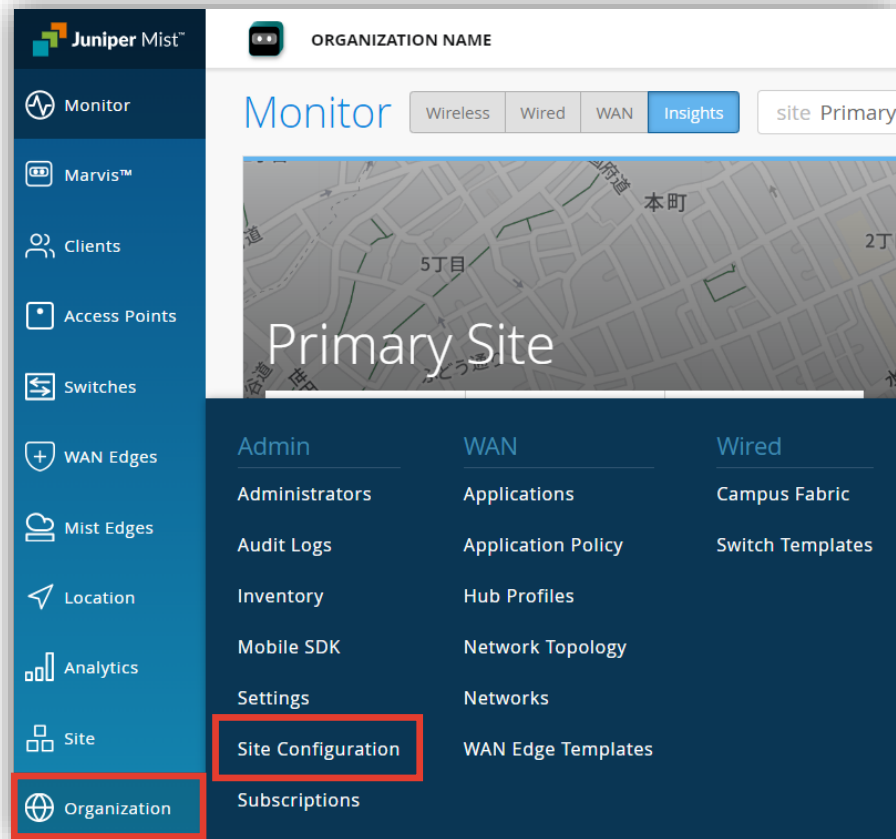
Juniper Mist™

ORGANIZATION NAME

Monitor
Marvis™
Clients
Access Points
Switches
WAN Edges
Mist Edges
Location
Analytics
Site
Organization

Monitor

Wireless | Wired | WAN | Insights

site Primary

本町
5丁目
2丁

Primary Site

Admin
Administrators
Audit Logs
Inventory
Mobile SDK
Settings
Site Configuration
Subscriptions

WAN
Applications
Application Policy
Hub Profiles
Network Topology
Networks
WAN Edge Templates

Wired
Campus Fabric
Switch Templates